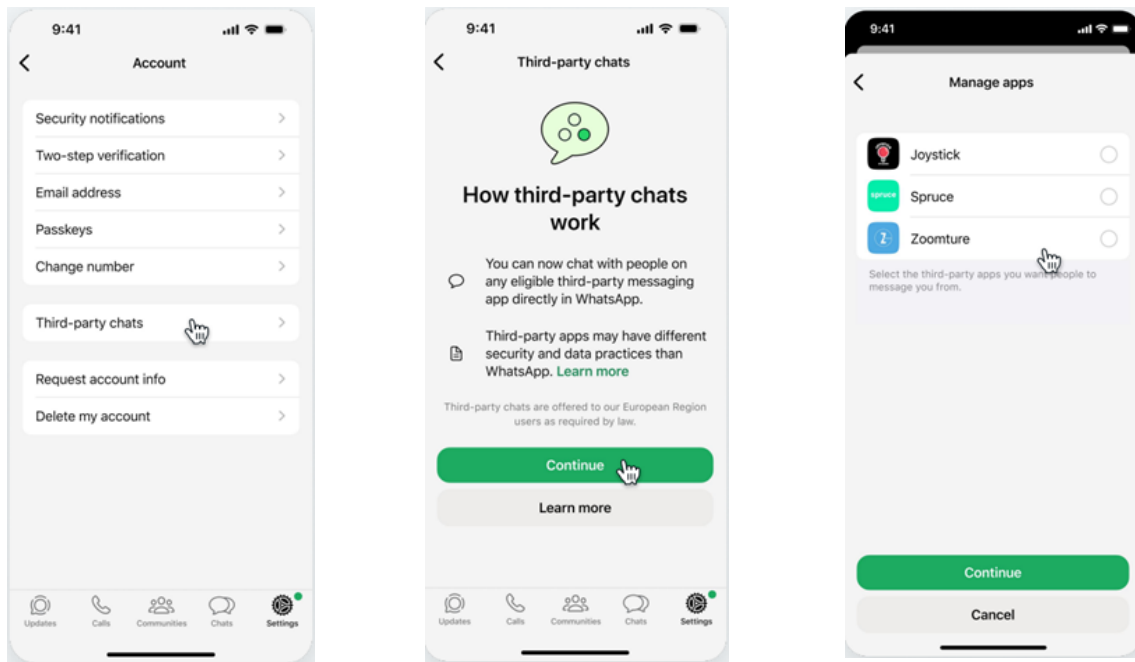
9:41

Account

Security notifications
Two-step verification
Email address
Passkeys
Change number

Third-party chats

Request account info
Delete my account

Updates Calls Communities Chats Settings

9:41

Third-party chats

How third-party chats work

You can now chat with people on any eligible third-party messaging app directly in WhatsApp.

Third-party apps may have different security and data practices than WhatsApp. Learn more

Third-party chats are offered to our European Region users as required by law.

Continue

Learn more

Updates Calls Communities Chats Settings

9:41

Manage apps

Joystick
spruce
Spruce
Zoomture

Select the third-party apps you want people to message you from.

Continue

Cancel